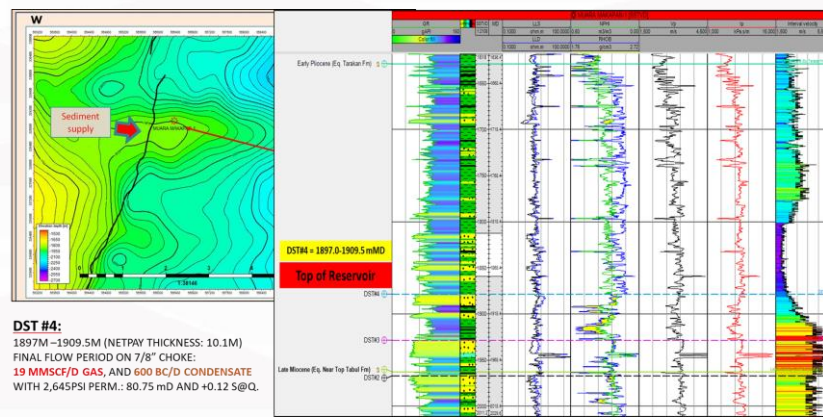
W

Sediment supply

1:38146

Early Pliocene (Eq. Tarakan Fm)

DST#4 = 1897.0-1909.5 mMD

Top of Reservoir

DST#4

DST#3

Late Miocene (Eq. Near Top Tabul Fm)

DST#2

GR

LLD

NPHI

RHOB

Vp

Ip

DST #4:

1897M –1909.5M (NETPAY THICKNESS: 10.1M)

FINAL FLOW PERIOD ON 7/8" CHOKE:

19 MMSCF/D GAS, AND 600 BC/D CONDENSATE

WITH 2,645PSI PERM.: 80.75 mD AND +0.12 S@Q.